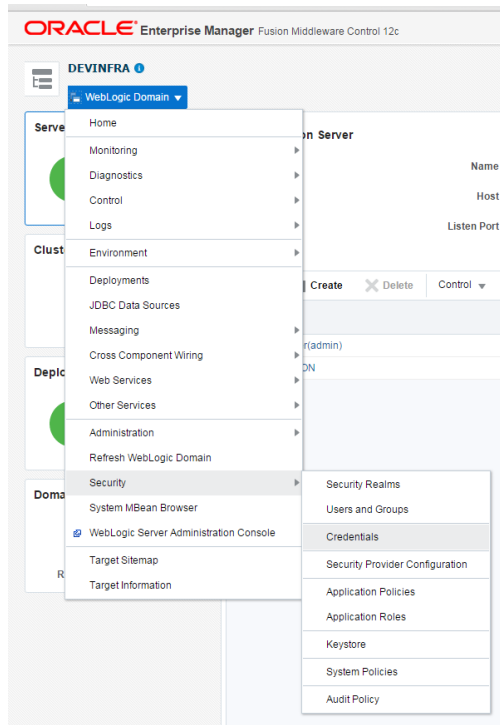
ORACLE Enterprise Manager Fusion Middleware Control 12c

DEVINFRA

WebLogic Domain

Serve

Clust

Deplo

Doma

R

Home
Monitoring
Diagnostics
Control
Logs
Environment
Deployments
JDBC Data Sources
Messaging
Cross Component Wiring
Web Services
Other Services
Administration
Refresh WebLogic Domain
Security
System MBean Browser
WebLogic Server Administration Console
Target Sitemap
Target Information

on Server

Name

Host

Listen Port

Create

Delete

Control

r(admin)

ON

Security Realms
Users and Groups
Credentials
Security Provider Configuration
Application Policies
Application Roles
Keystore
System Policies
Audit Policy